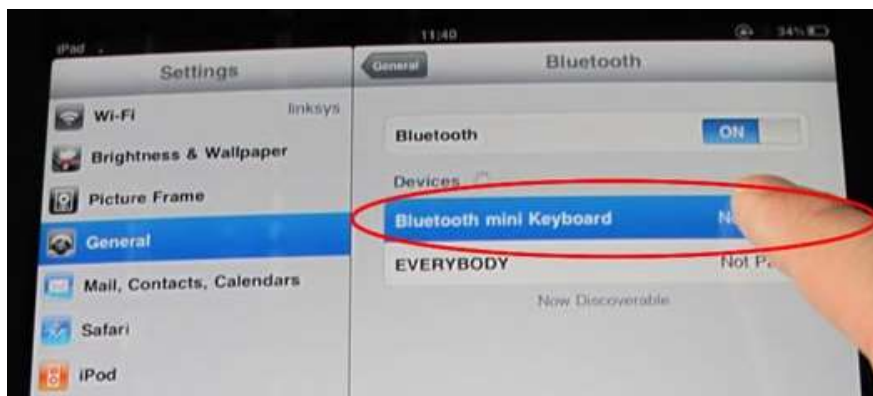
iPad
11:40
34%
Settings
Wi-Fi
linksys
Brightness & Wallpaper
Picture Frame
General
Mail, Contacts, Calendars
Safari
iPod
General
Bluetooth
Bluetooth
ON
Devices
Bluetooth mini Keyboard
N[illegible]
EVERYBODY
Not P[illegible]
Now Discoverable